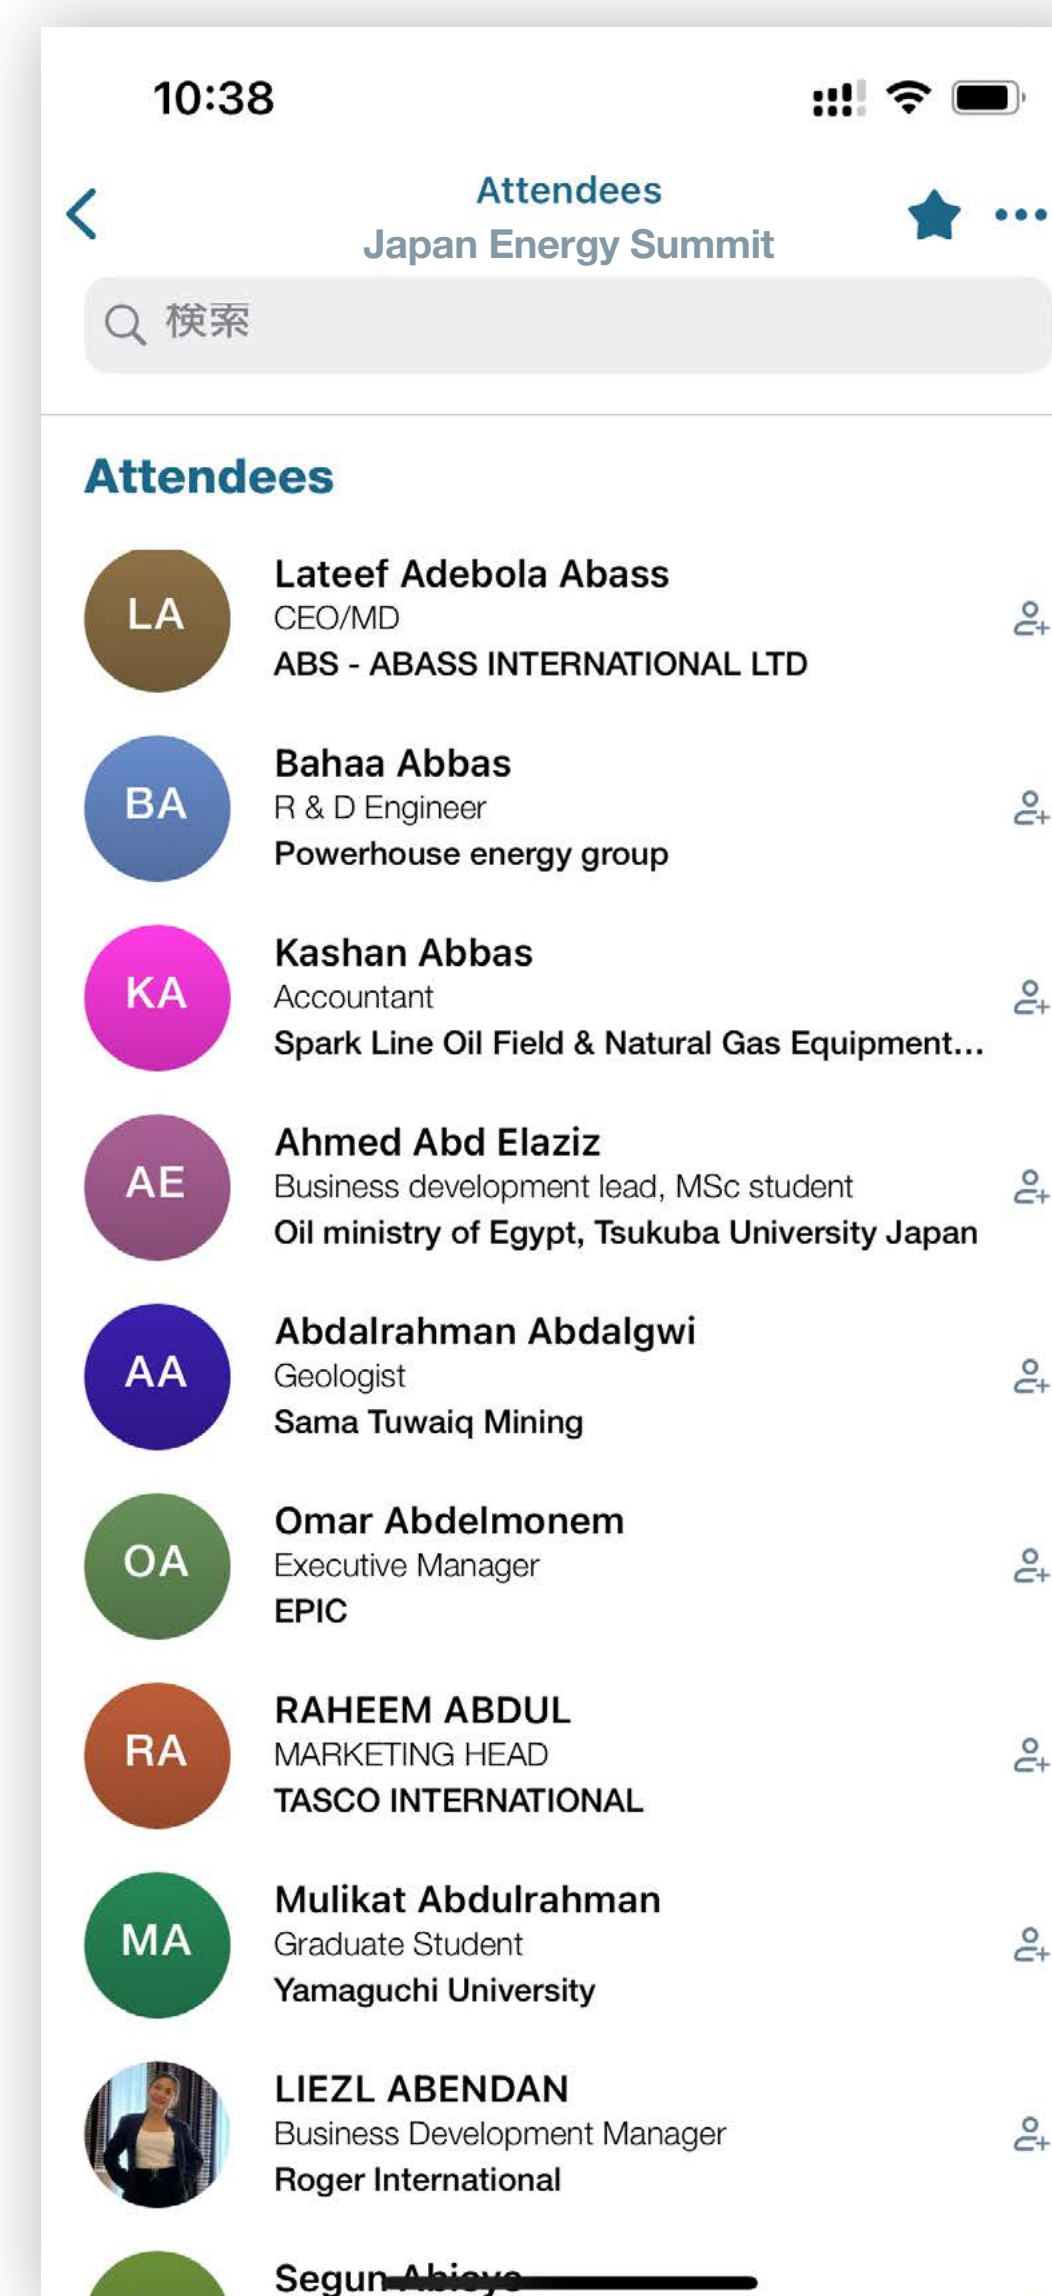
10:38

Attendees
Japan Energy Summit

検索

Attendees

LA
Lateef Adebola Abass
CEO/MD
ABS - ABASS INTERNATIONAL LTD

BA
Bahaa Abbas
R & D Engineer
Powerhouse energy group

KA
Kashan Abbas
Accountant
Spark Line Oil Field & Natural Gas Equipment...

AE
Ahmed Abd Elaziz
Business development lead, MSc student
Oil ministry of Egypt, Tsukuba University Japan

AA
Abdalrahman Abdalgwi
Geologist
Sama Tuwaiq Mining

OA
Omar Abdelmonem
Executive Manager
EPIC

RA
RAHEEM ABDUL
MARKETING HEAD
TASCO INTERNATIONAL

MA
Mulikat Abdulrahman
Graduate Student
Yamaguchi University

LIEZL ABENDAN
Business Development Manager
Roger International

Segun Abioye